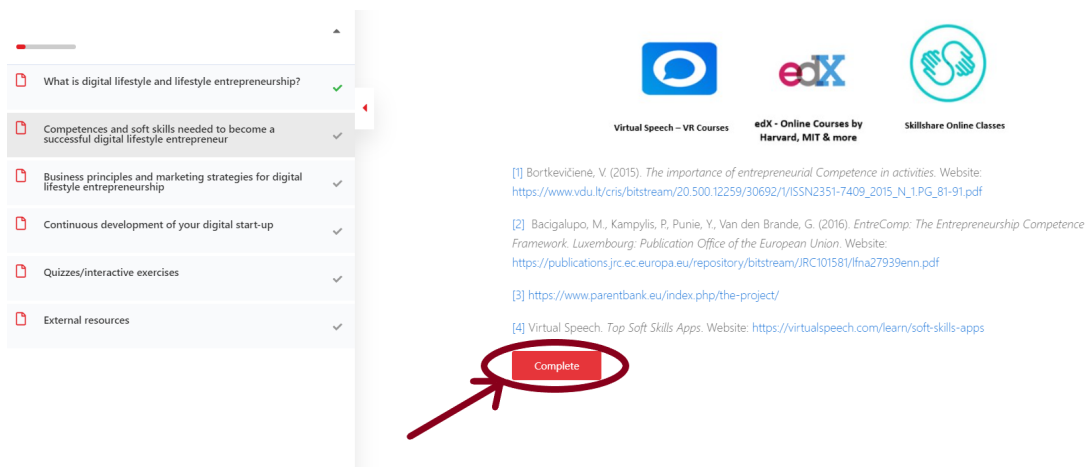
What is digital lifestyle and lifestyle entrepreneurship?

Competences and soft skills needed to become a successful digital lifestyle entrepreneur

Business principles and marketing strategies for digital lifestyle entrepreneurship

Continuous development of your digital start-up

Quizzes/interactive exercises

External resources

edX

Virtual Speech – VR Courses

edX - Online Courses by Harvard, MIT & more

Skillshare Online Classes

[1] Bortkevičienė, V. (2015). *The importance of entrepreneurial Competence in activities*. Website: https://www.vdu.lt/cris/bitstream/20.500.12259/30692/1/ISSN2351-7409_2015_N_1.PG_81-91.pdf

[2] Bacigalupo, M., Kampylis, P., Punie, Y., Van den Brande, G. (2016). *EntreComp: The Entrepreneurship Competence Framework. Luxembourg: Publication Office of the European Union*. Website: https://publications.jrc.ec.europa.eu/repository/bitstream/JRC101581/lfna27939enn.pdf

[3] https://www.parentbank.eu/index.php/the-project/

[4] Virtual Speech. *Top Soft Skills Apps*. Website: https://virtualspeech.com/learn/soft-skills-apps

Complete